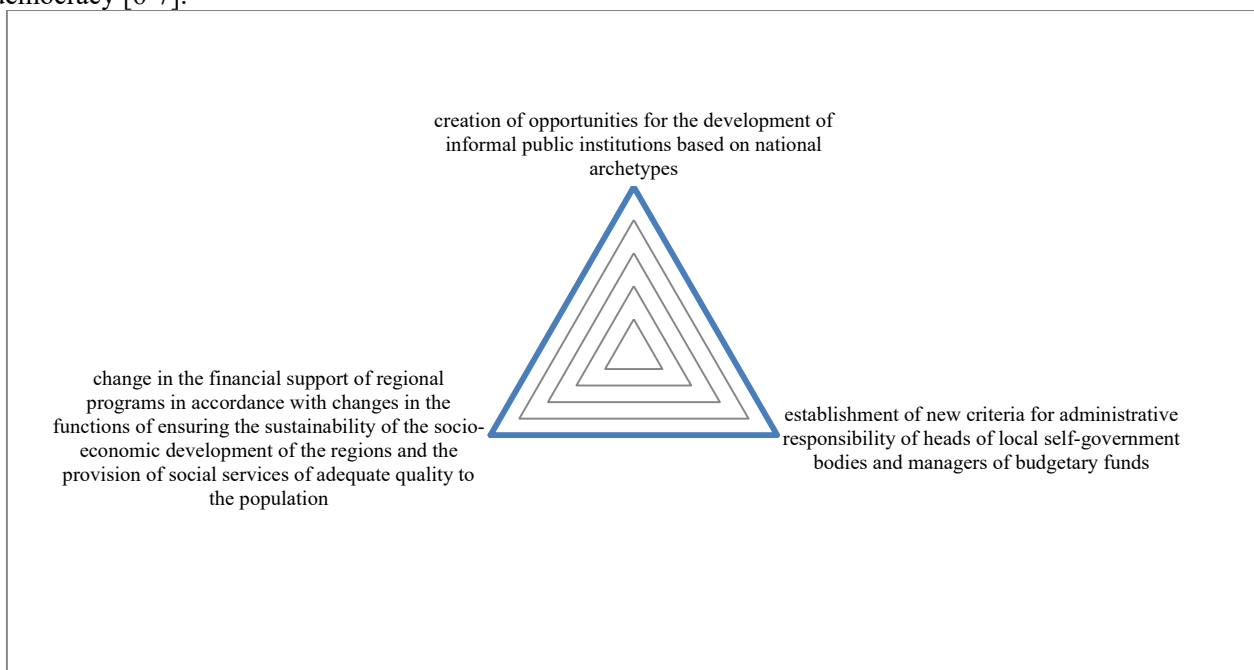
democracy [6-7].

creation of opportunities for the development of informal public institutions based on national archetypes

change in the financial support of regional programs in accordance with changes in the functions of ensuring the sustainability of the socio-economic development of the regions and the provision of social services of adequate quality to the population

establishment of new criteria for administrative responsibility of heads of local self-government bodies and managers of budgetary funds